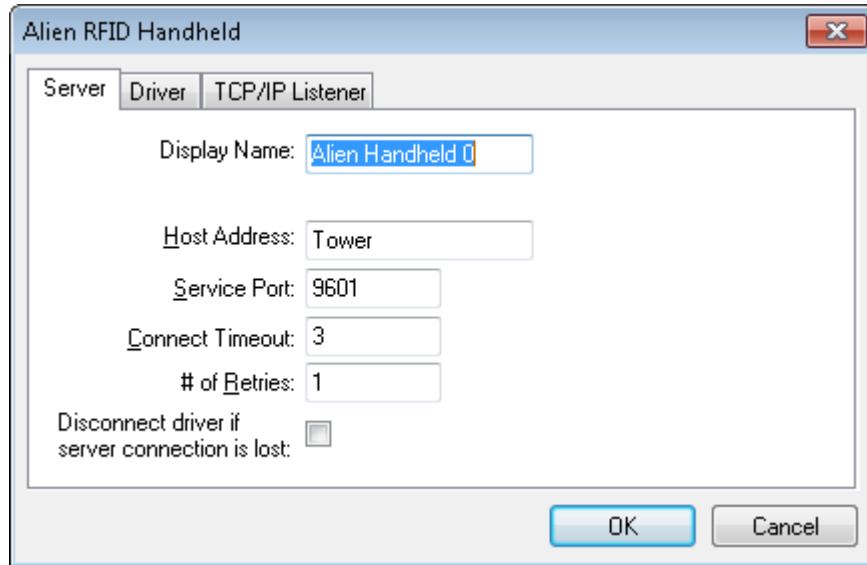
Alien RFID Handheld

Server Driver TCP/IP Listener

Display Name: Alien Handheld 0

Host Address: Tower

Service Port: 9601

Connect Timeout: 3

# of Retries: 1

Disconnect driver if server connection is lost:

OK Cancel